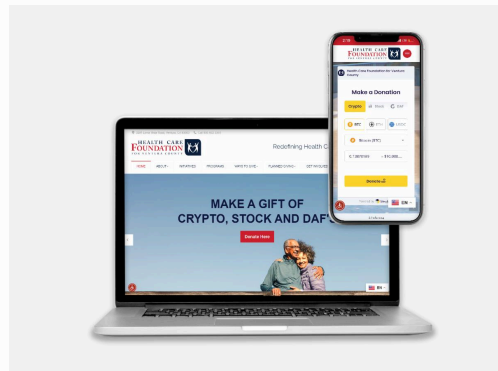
HEALTH CARE FOUNDATION

Redefining Health C

HOME ABOUT INITIATIVES PROGRAMS IMPACT & EVE... PLANNED GIVING GET INVOLVED

MAKE A GIFT OF CRYPTO, STOCK AND DAF'S

Donate Here

EN

HEALTH CARE FOUNDATION

Health Care Foundation for Ventura County

Make a Donation

Crypto

BTC

Bitcoin (BTC)

0.13876169 ≈ $10,000

Donate

EN